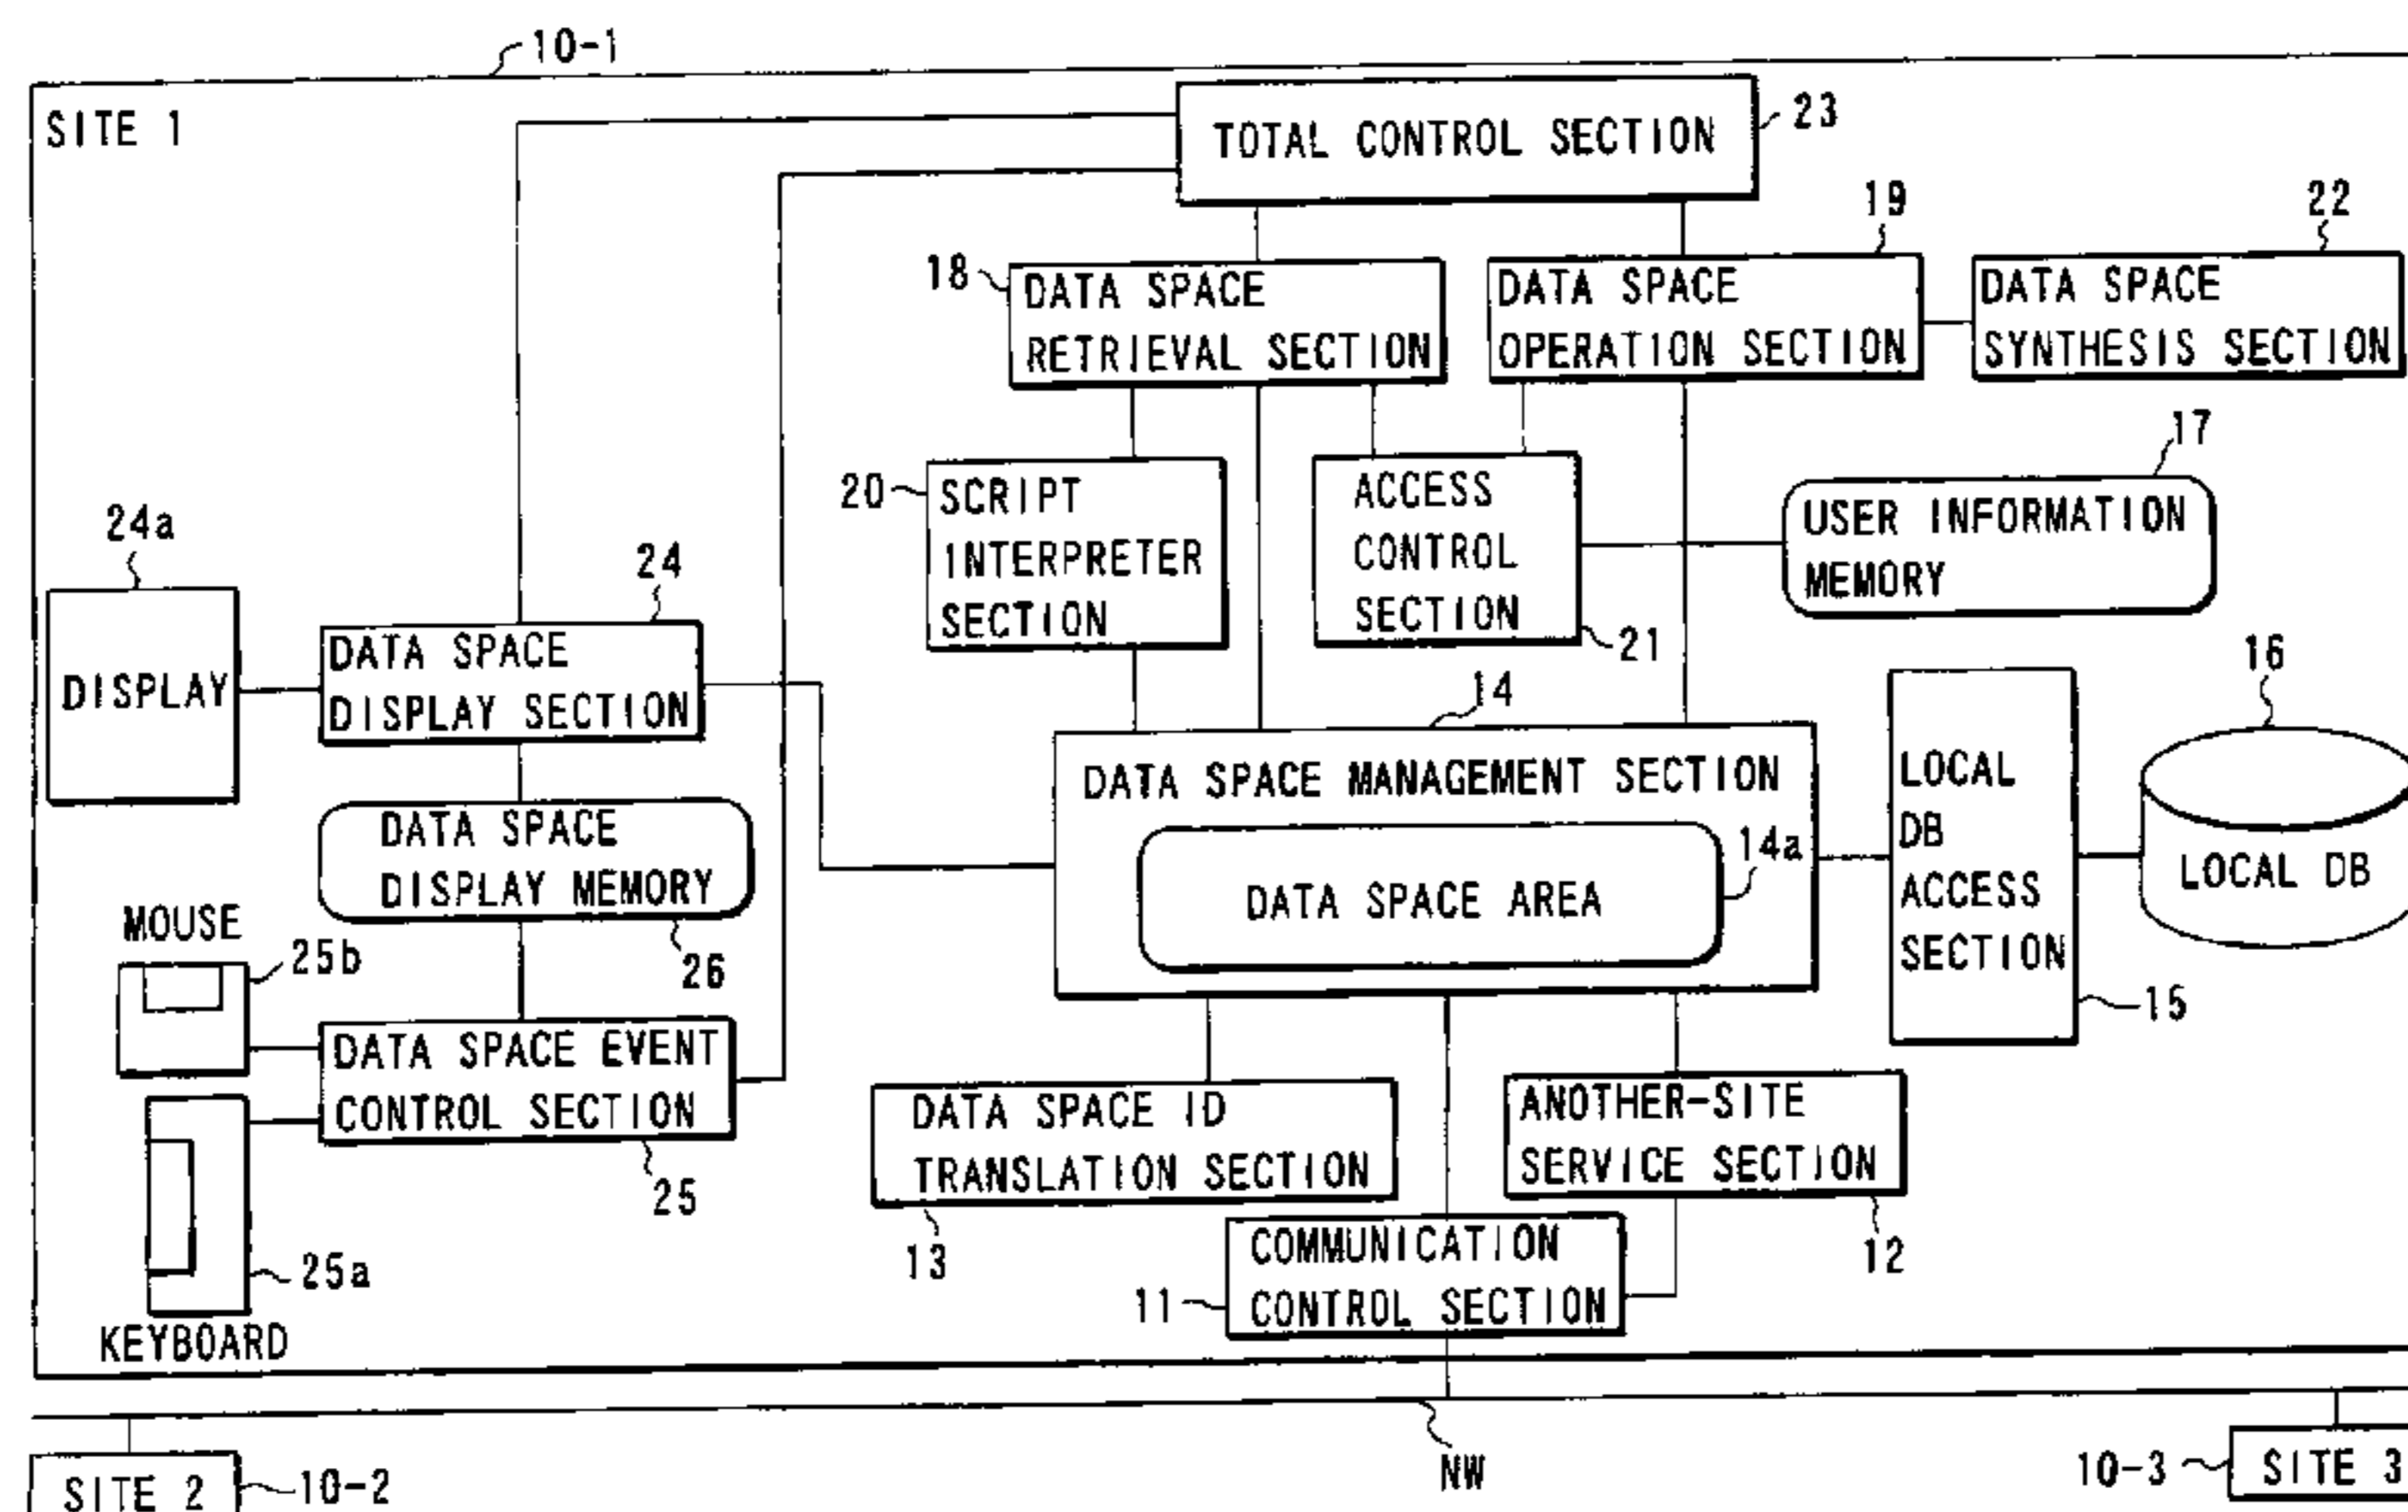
10-1

SITE 1

TOTAL CONTROL SECTION
23

19
22

18
DATA SPACE RETRIEVAL SECTION

DATA SPACE OPERATION SECTION

DATA SPACE SYNTHESIS SECTION

17

20
SCRIPT INTERPRETER SECTION

ACCESS CONTROL SECTION

USER INFORMATION MEMORY

24a

24

DISPLAY

DATA SPACE DISPLAY SECTION

21

16

14

DATA SPACE MANAGEMENT SECTION

LOCAL DB ACCESS SECTION

LOCAL DB

DATA SPACE DISPLAY MEMORY

14a

DATA SPACE AREA

MOUSE

25b

26

15

DATA SPACE EVENT CONTROL SECTION

DATA SPACE ID TRANSLATION SECTION

ANOTHER-SITE SERVICE SECTION

25

13

COMMUNICATION CONTROL SECTION

12

25a

11

KEYBOARD

SITE 2
10-2

NW

10-3
SITE 3